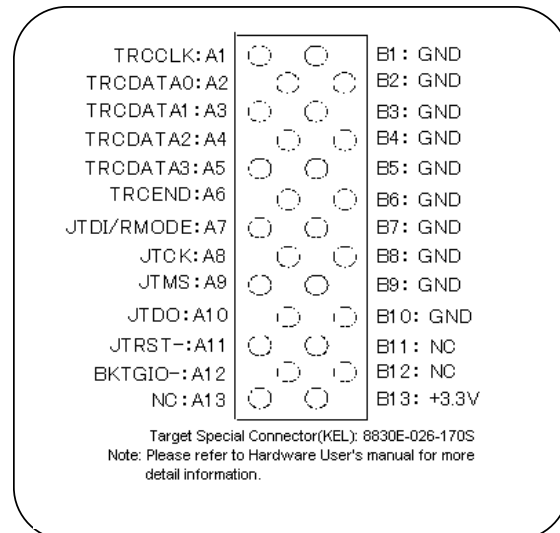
TRCCLK:A1
TRCDATA0:A2
TRCDATA1:A3
TRCDATA2:A4
TRCDATA3:A5
TRCEND:A6
JTDI/RMODE:A7
JTCK:A8
JTMS:A9
JTDO:A10
JTRST-:A11
BKTGIO-:A12
NC:A13

B1: GND
B2: GND
B3: GND
B4: GND
B5: GND
B6: GND
B7: GND
B8: GND
B9: GND
B10: GND
B11: NC
B12: NC
B13: +3.3V

Target Special Connector(KEL): 8830E-026-170S
Note: Please refer to Hardware User's manual for more detail information.